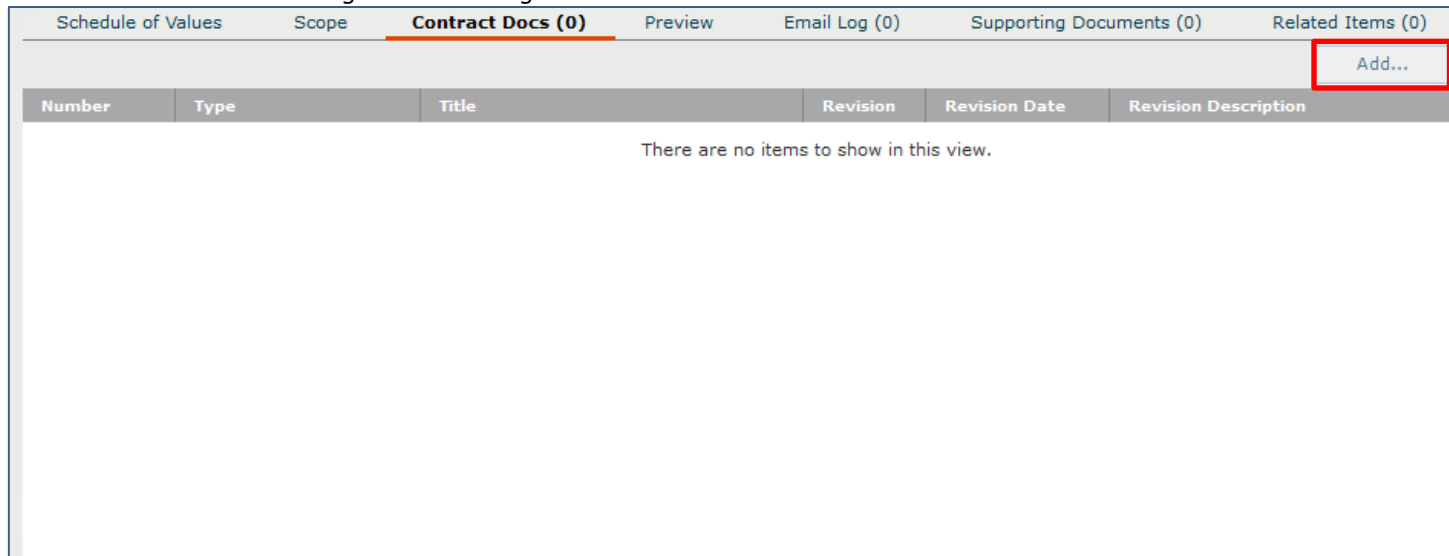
Schedule of Values Scope Contract Docs (0) Preview Email Log (0) Supporting Documents (0) Related Items (0)

Add...

| Number | Type | Title | Revision | Revision Date | Revision Description |
|---|---|---|---|---|---|

There are no items to show in this view.